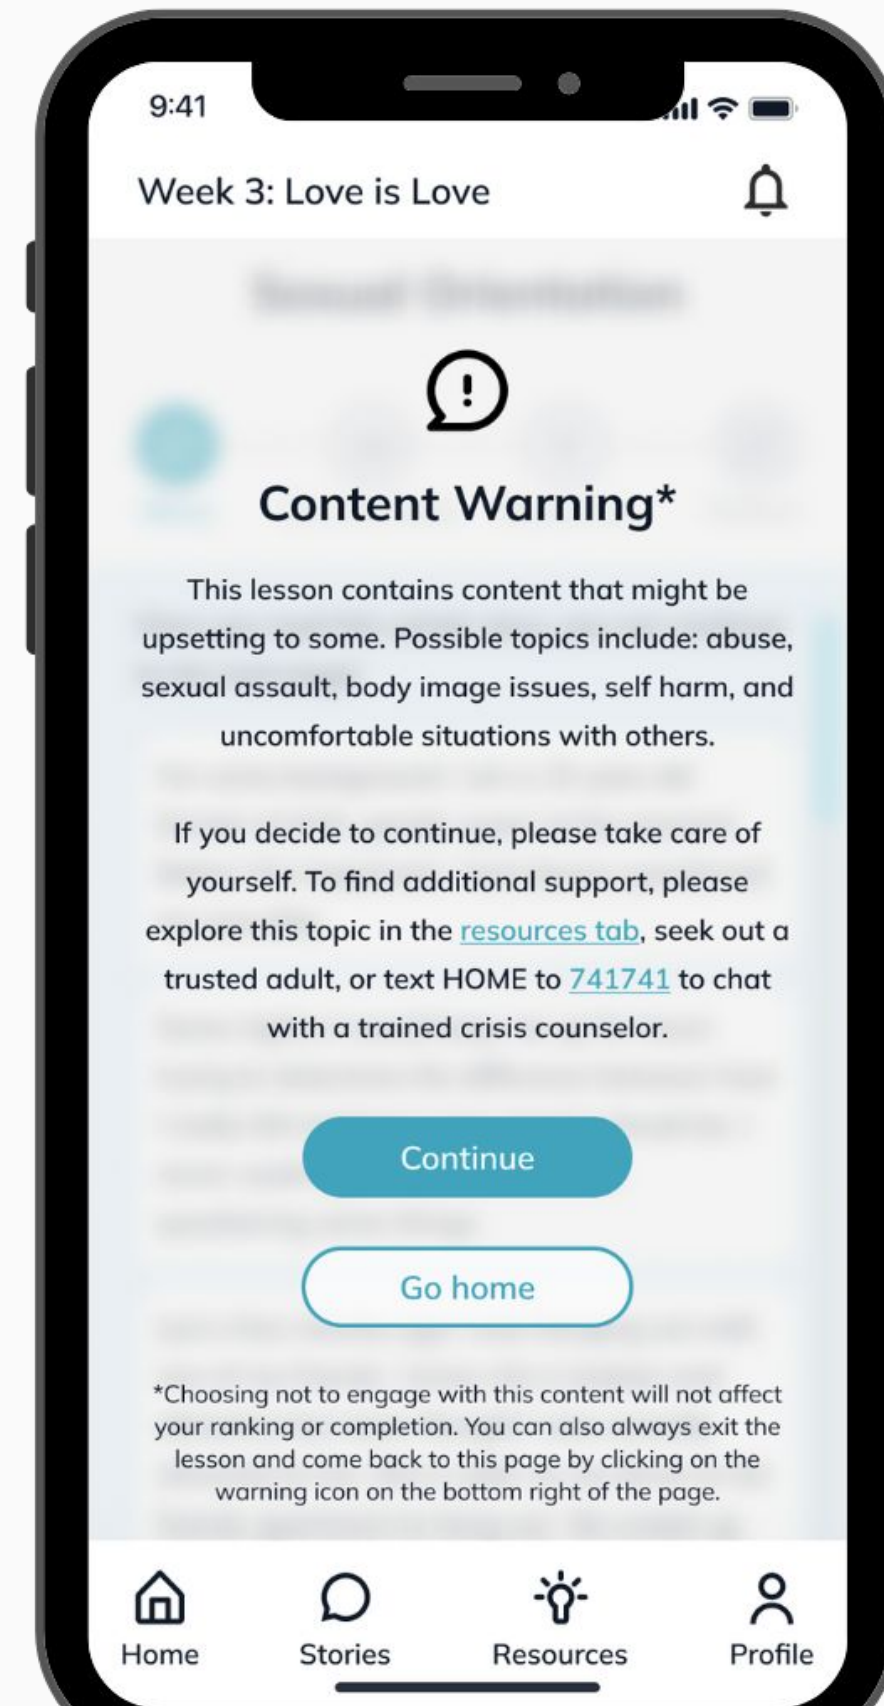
9:41

Week 3: Love is Love

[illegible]

Content Warning*

This lesson contains content that might be upsetting to some. Possible topics include: abuse, sexual assault, body image issues, self harm, and uncomfortable situations with others.

If you decide to continue, please take care of yourself. To find additional support, please explore this topic in the resources tab, seek out a trusted adult, or text HOME to 741741 to chat with a trained crisis counselor.

Continue

Go home

*Choosing not to engage with this content will not affect your ranking or completion. You can also always exit the lesson and come back to this page by clicking on the warning icon on the bottom right of the page.

Home
Stories
Resources
Profile